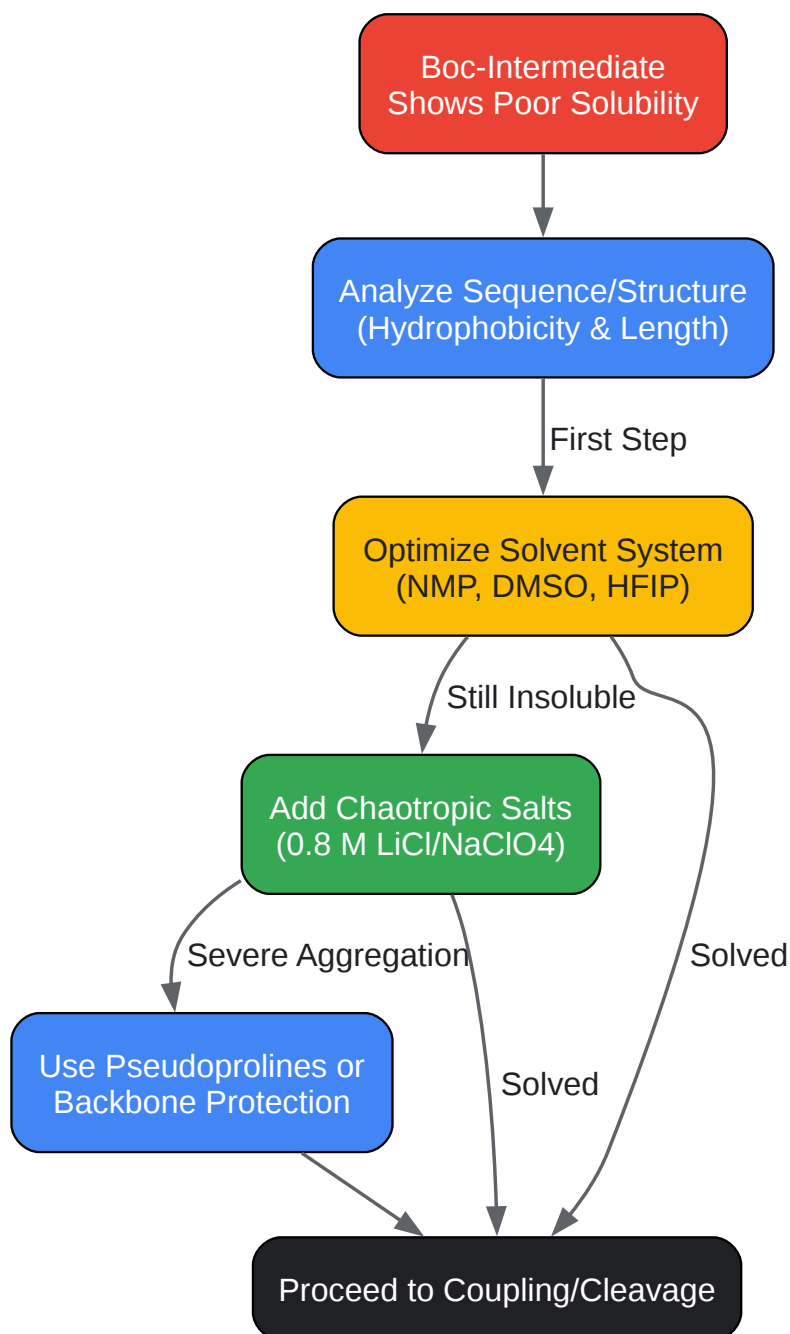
Boc-Intermediate Shows Poor Solubility

Analyze Sequence/Structure (Hydrophobicity & Length)

First Step

Optimize Solvent System (NMP, DMSO, HFIP)

Still Insoluble

Add Chaotropic Salts (0.8 M LiCl/NaClO4)

Severe Aggregation

Solved

Use Pseudoprolines or Backbone Protection

Solved

Proceed to Coupling/Cleavage